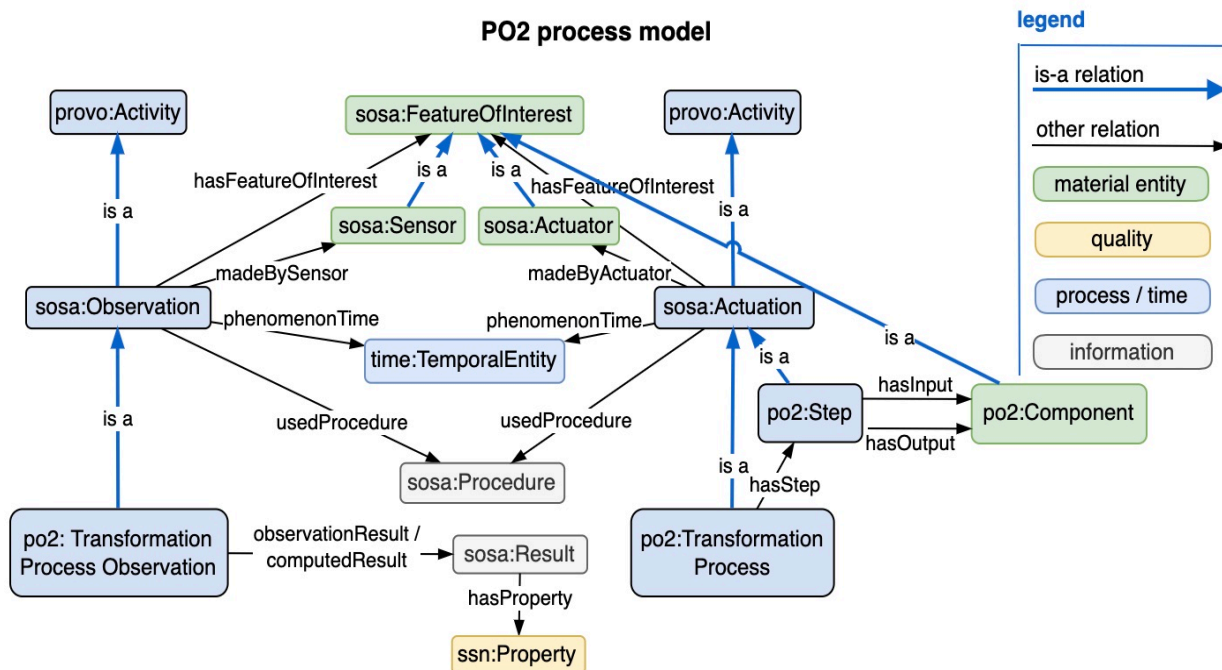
PO2 process model

legend

is-a relation

other relation

material entity

quality

process / time

information

provo:Activity

sosa:FeatureOfInterest

provo:Activity

is a

hasFeatureOfInterest

is a

is a

hasFeatureOfInterest

is a

sosa:Sensor

sosa:Actuator

madeBySensor

madeByActuator

sosa:Observation

sosa:Actuation

phenomenonTime

phenomenonTime

time:TemporalEntity

is a

is a

is a

po2:Step

hasInput

po2:Component

usedProcedure

usedProcedure

hasOutput

sosa:Procedure

is a

hasStep

po2: Transformation Process Observation

observationResult / computedResult

sosa:Result

po2:Transformation Process

hasProperty

ssn:Property